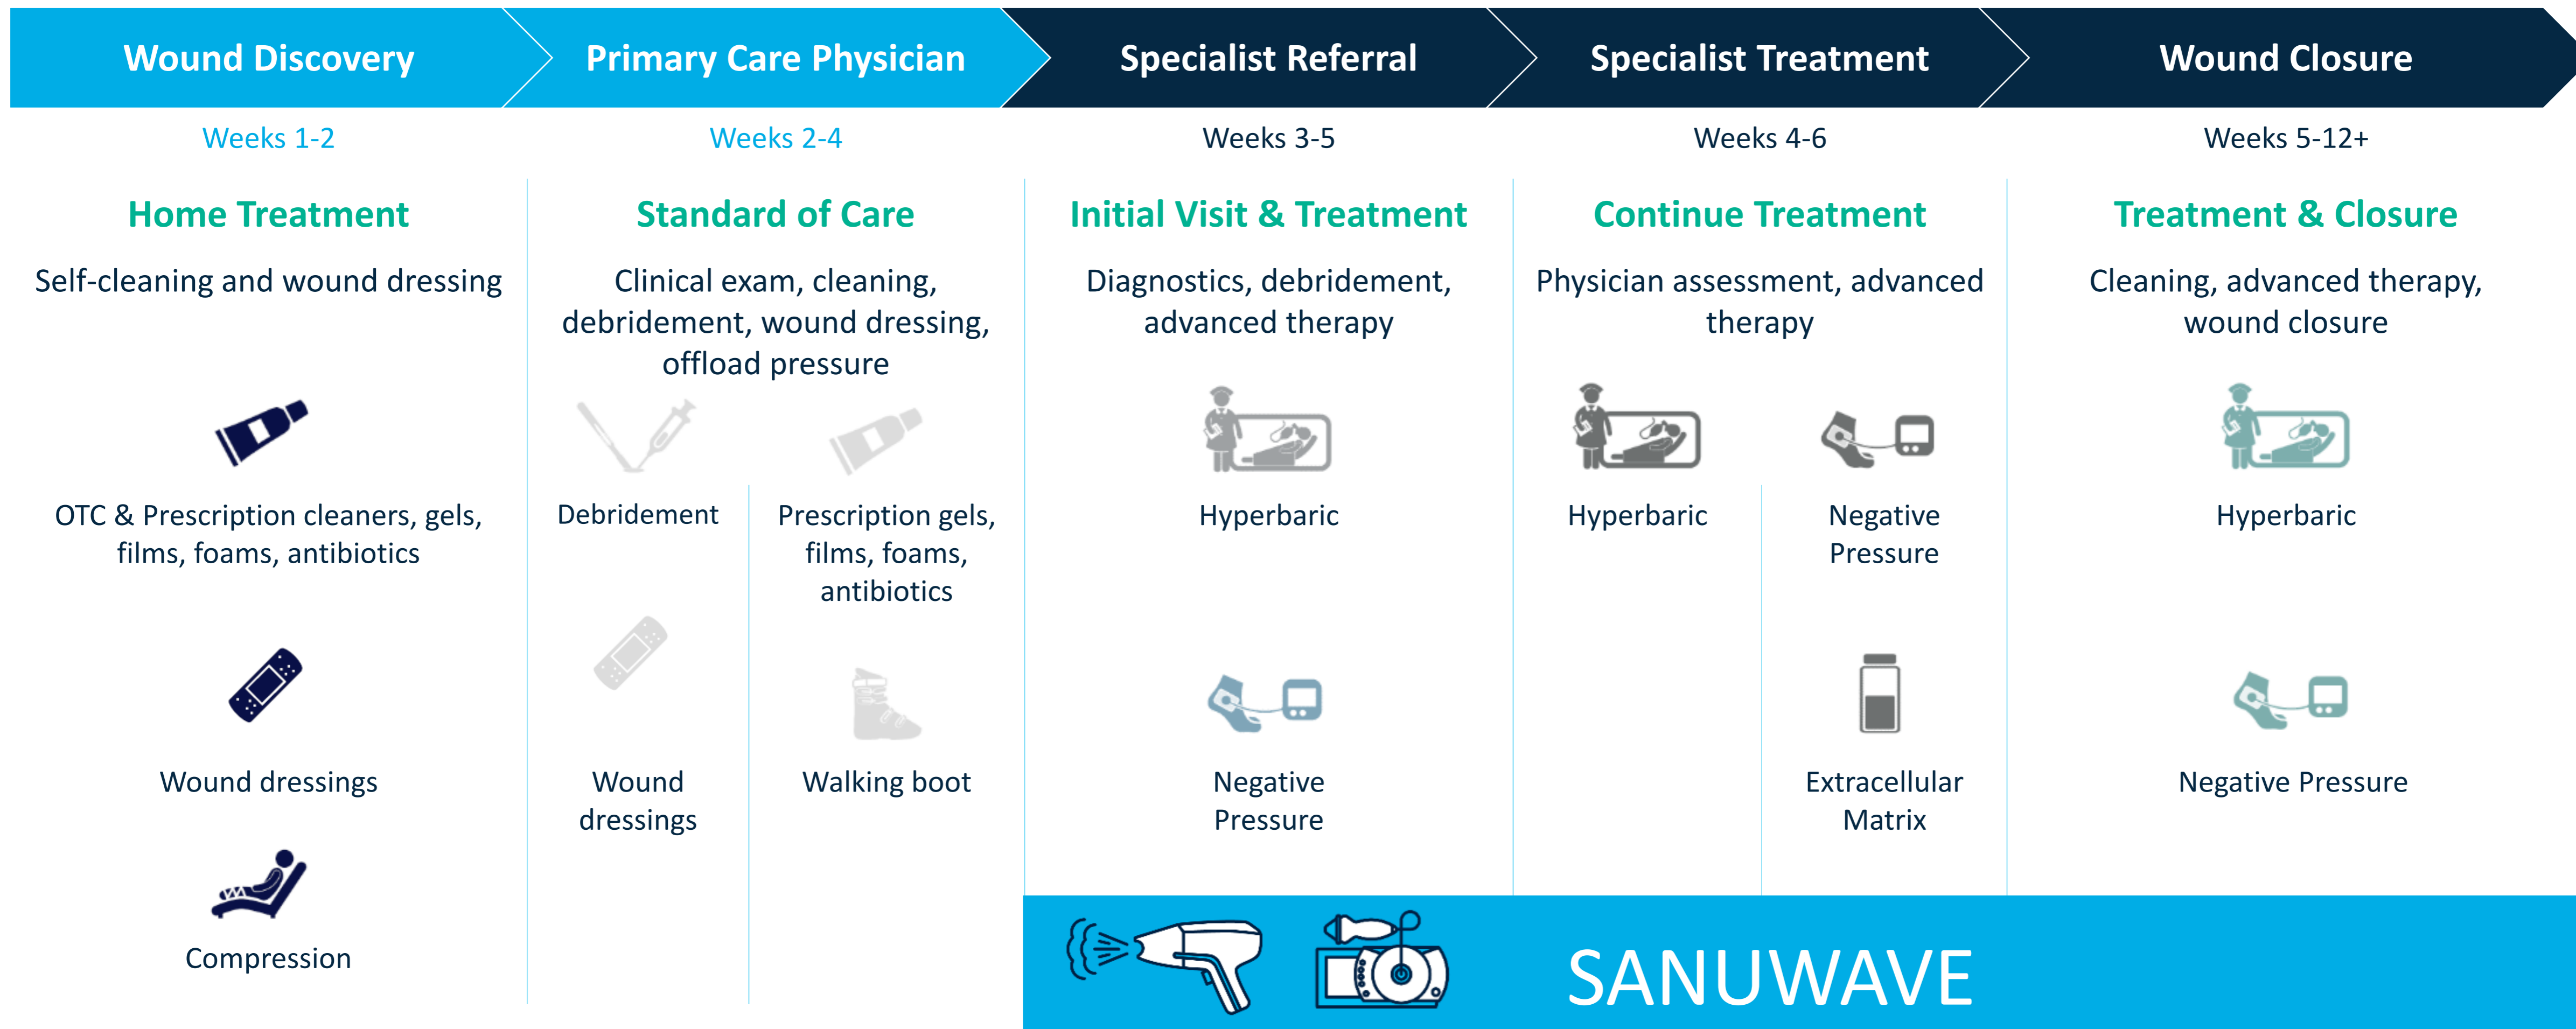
Wound Discovery

Primary Care Physician

Specialist Referral

Specialist Treatment

Wound Closure

Weeks 1-2

Weeks 2-4

Weeks 3-5

Weeks 4-6

Weeks 5-12+

Home Treatment

Self-cleaning and wound dressing

OTC & Prescription cleaners, gels, films, foams, antibiotics

Wound dressings

Compression

Standard of Care

Clinical exam, cleaning, debridement, wound dressing, offload pressure

Debridement

Prescription gels, films, foams, antibiotics

Wound dressings

Walking boot

Initial Visit & Treatment

Diagnostics, debridement, advanced therapy

Hyperbaric

Negative Pressure

Continue Treatment

Physician assessment, advanced therapy

Hyperbaric

Negative Pressure

Extracellular Matrix

Treatment & Closure

Cleaning, advanced therapy, wound closure

Hyperbaric

Negative Pressure

SANUWAVE